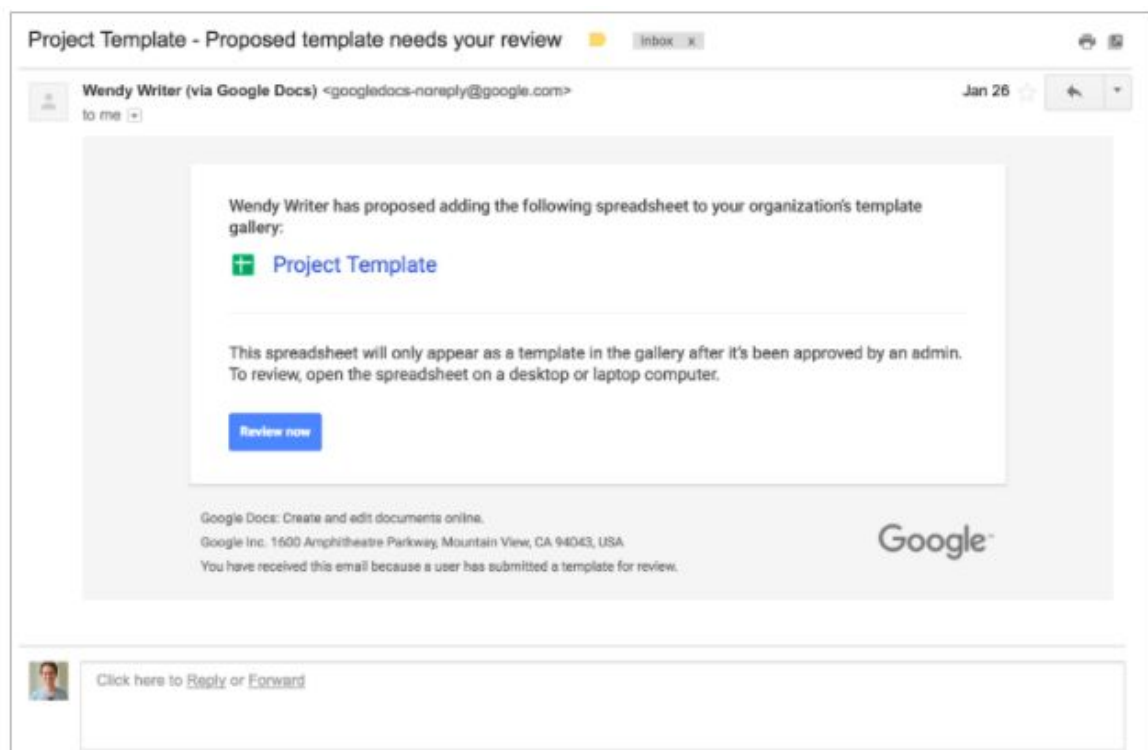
Project Template - Proposed template needs your review Inbox x

Wendy Writer (via Google Docs) <googledocs-noreply@google.com>
to me

Jan 26

Wendy Writer has proposed adding the following spreadsheet to your organization's template gallery:

Project Template

This spreadsheet will only appear as a template in the gallery after it's been approved by an admin. To review, open the spreadsheet on a desktop or laptop computer.

Review now

Google Docs: Create and edit documents online.
Google Inc. 1600 Amphitheatre Parkway, Mountain View, CA 94043, USA
You have received this email because a user has submitted a template for review.

Google

Click here to Reply or Forward